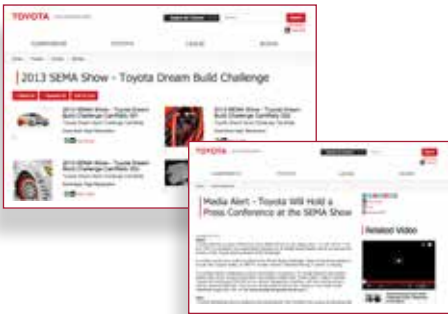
TOYOTA

2013 SEMA Show - Toyota Dream Build Challenge

2013 SEMA Show - Toyota Dream Build Challenge Camry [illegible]

2013 SEMA Show - Toyota Dream Build Challenge Camry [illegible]

2013 SEMA Show - Toyota Dream Build Challenge Camry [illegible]

TOYOTA

Media Alert - Toyota Will Hold a Press Conference at the SEMA Show

Related Video

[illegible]